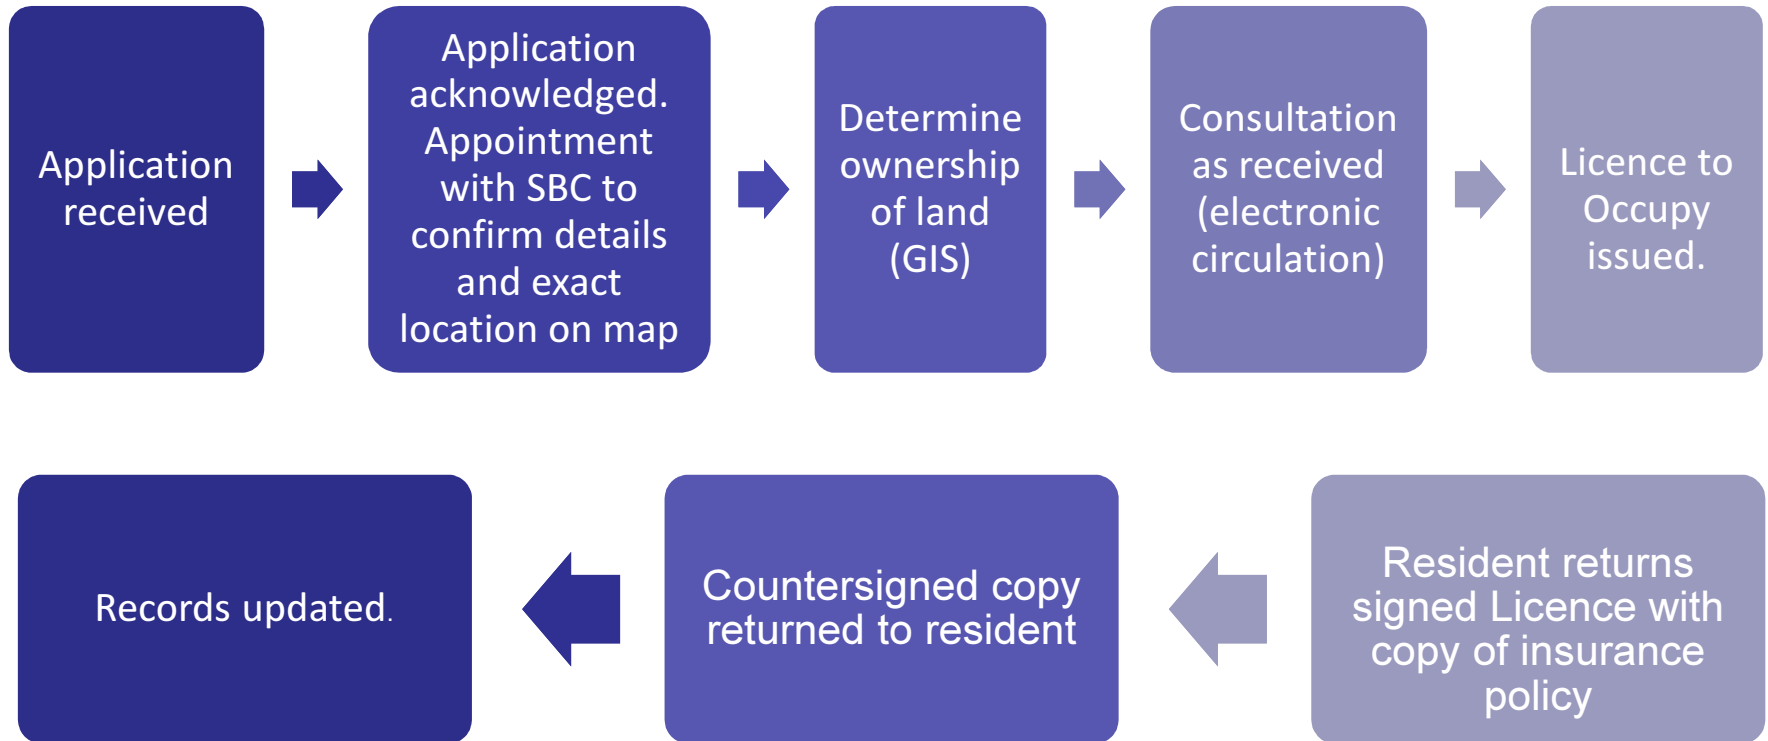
Application received

Application acknowledged. Appointment with SBC to confirm details and exact location on map

Determine ownership of land (GIS)

Consultation as received (electronic circulation)

Licence to Occupy issued.

Resident returns signed Licence with copy of insurance policy

Countersigned copy returned to resident

Records updated.